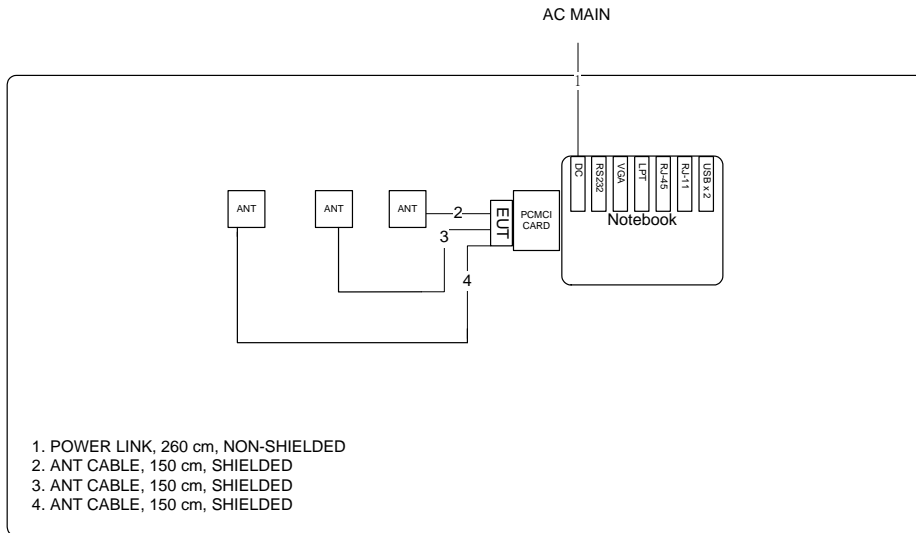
AC MAIN

1

DC RS232 VGA LPT RJ-45 RJ-11 USB x 2

Notebook

ANT

ANT

ANT

2

3

4

EUT

PCMCI CARD

1. POWER LINK, 260 cm, NON-SHIELDED
2. ANT CABLE, 150 cm, SHIELDED
3. ANT CABLE, 150 cm, SHIELDED
4. ANT CABLE, 150 cm, SHIELDED